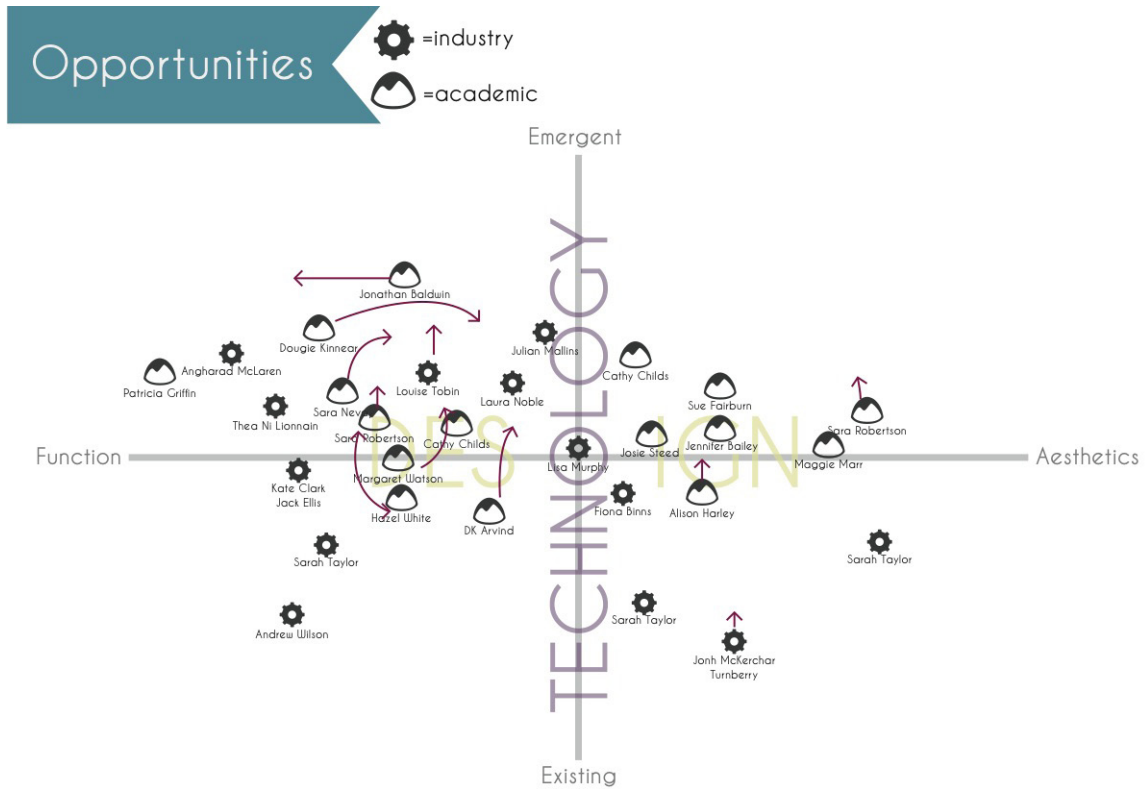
Opportunities

=industry

=academic

Emergent

TECHNOLOGY

DESIGN

Function

Aesthetics

Existing

Jonathan Baldwin

Dougie Kinnear

Julian Mallins

Angharad McLaren

Patricia Griffin

Louise Tobin

Cathy Childs

Laura Noble

Sara Nev

Thea Ni Lionnain

Sue Fairburn

Sara Robertson

Sara Robertson

Cathy Childs

Jennifer Bailey

Josie Steed

Lisa Murphy

Maggie Marr

Margaret Watson

Kate Clark
Jack Ellis

Fiona Binns

Alison Harley

Hazel White

DK Arvind

Sarah Taylor

Sarah Taylor

Andrew Wilson

Sarah Taylor

Jonh McKerchar
Turnberry